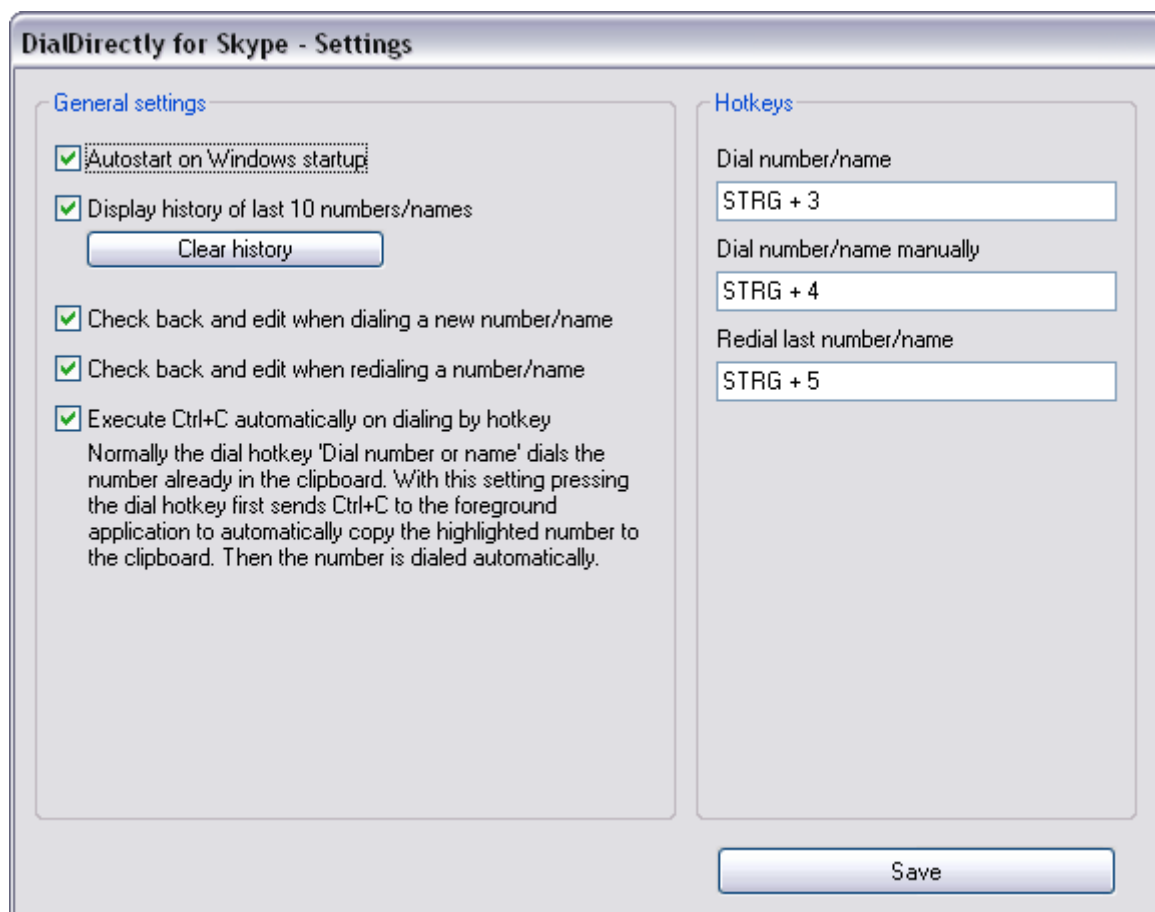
DialDirectly for Skype - Settings

General settings

Autostart on Windows startup

Display history of last 10 numbers/names

Clear history

Check back and edit when dialing a new number/name

Check back and edit when redialing a number/name

Execute Ctrl+C automatically on dialing by hotkey

Normally the dial hotkey 'Dial number or name' dials the number already in the clipboard. With this setting pressing the dial hotkey first sends Ctrl+C to the foreground application to automatically copy the highlighted number to the clipboard. Then the number is dialed automatically.

Hotkeys

Dial number/name

STRG + 3

Dial number/name manually

STRG + 4

Redial last number/name

STRG + 5

Save